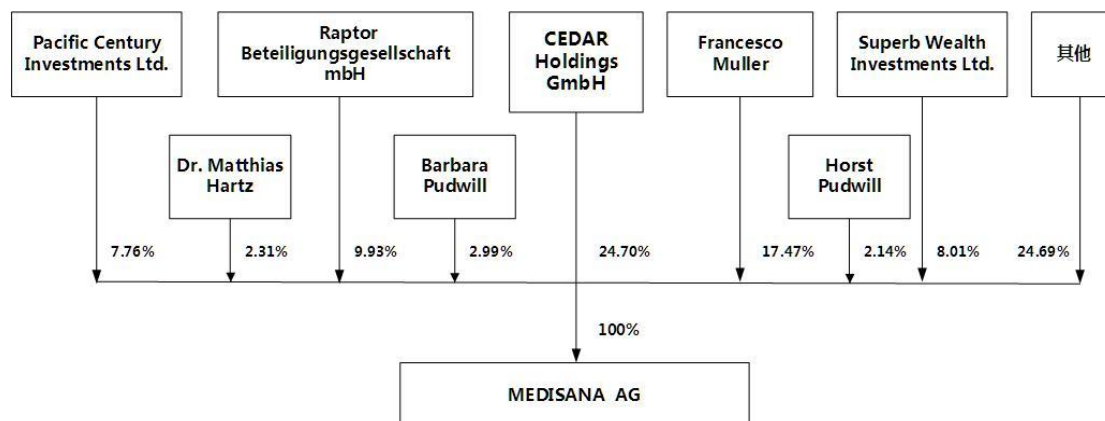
Pacific Century Investments Ltd.

Raptor Beteiligungsgesellschaft mbH

CEDAR Holdings GmbH

Francesco Muller

Superb Wealth Investments Ltd.

其他

Dr. Matthias Hartz

Barbara Pudwill

Horst Pudwill

7.76%

2.31%

9.93%

2.99%

24.70%

17.47%

2.14%

8.01%

24.69%

100%

MEDISANA AG